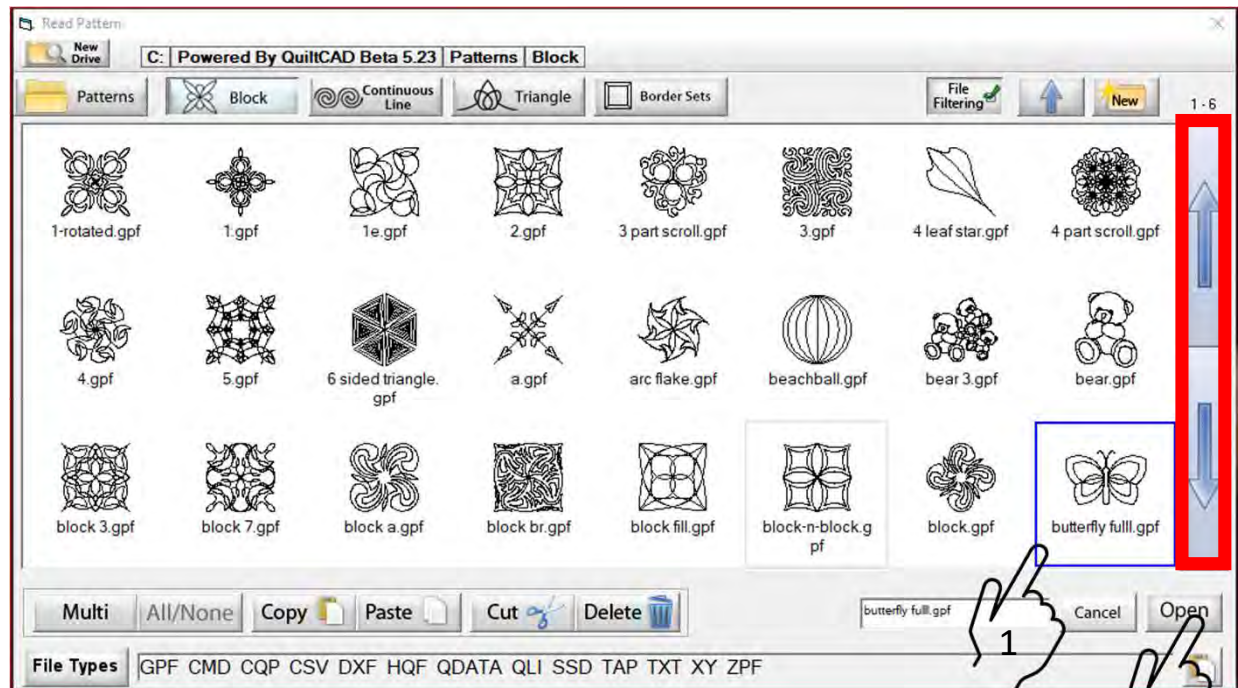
Read Pattern

New Drive

C: | Powered By QuiltCAD Beta 5.23 | Patterns | Block

Patterns

Block

Continuous Line

Triangle

Border Sets

File Filtering

New

1 - 6

1-rotated.gpf

1.gpf

1e.gpf

2.gpf

3 part scroll.gpf

3.gpf

4 leaf star.gpf

4 part scroll.gpf

4.gpf

5.gpf

6 sided triangle.gpf

a.gpf

arc flake.gpf

beachball.gpf

bear 3.gpf

bear.gpf

block 3.gpf

block 7.gpf

block a.gpf

block br.gpf

block fill.gpf

block-n-block.gpf

block.gpf

butterfly fulll.gpf

Multi

All/None

Copy

Paste

Cut

Delete

butterfly fulll.gpf

1

Cancel

Open

File Types

GPF CMD CQP CSV DXF HQF QDATA QLI SSD TAP TXT XY ZPF